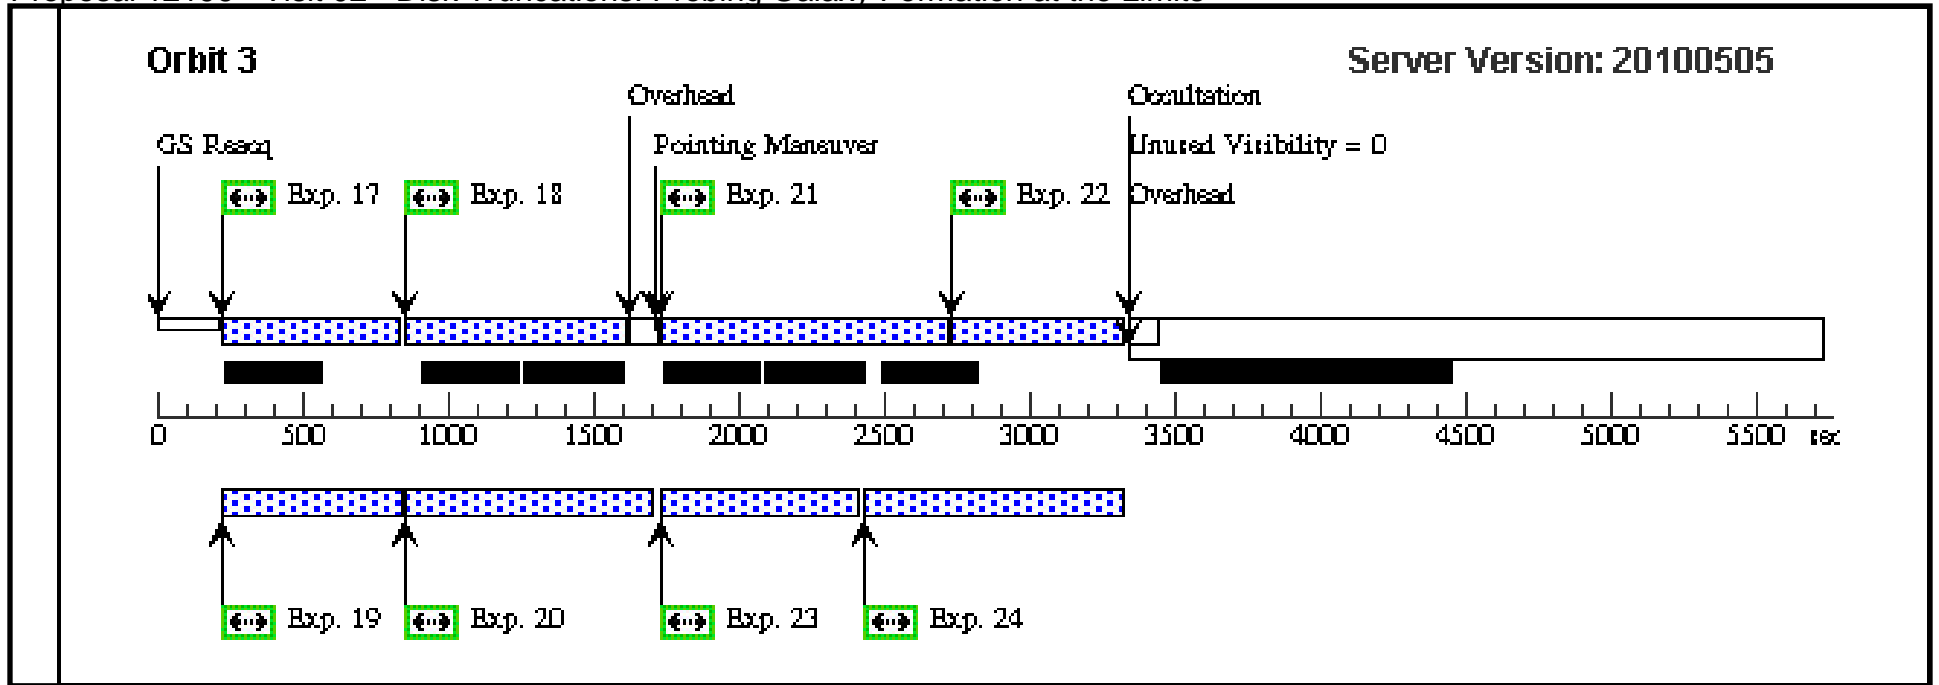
Orbit 3

Server Version: 20100505

Overhead

Occultation

GS Reacq

Pointing Maneuver

Unused Visibility = 0

Exp. 17

Exp. 18

Exp. 21

Exp. 22

Overhead

0 500 1000 1500 2000 2500 3000 3500 4000 4500 5000 5500 sec

Exp. 19

Exp. 20

Exp. 23

Exp. 24